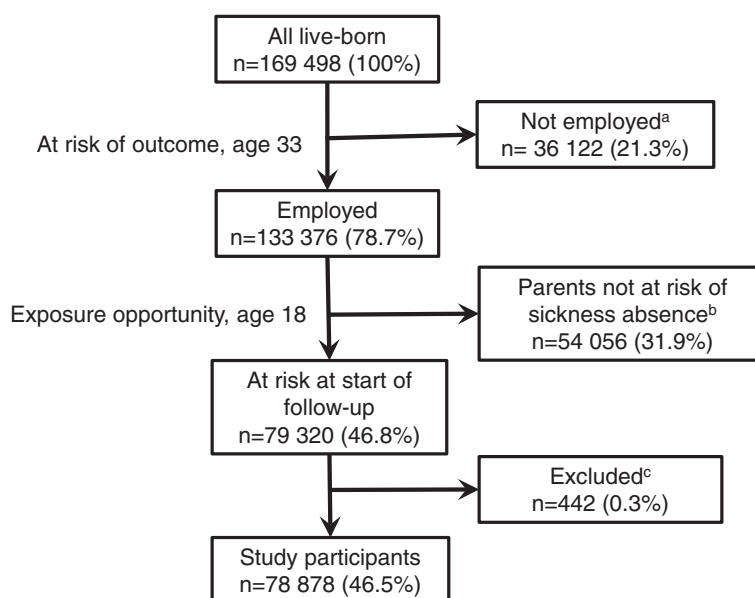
All live-born
n=169 498 (100%)

At risk of outcome, age 33

Not employed$^{a}$
n= 36 122 (21.3%)

Employed
n=133 376 (78.7%)

Exposure opportunity, age 18

Parents not at risk of sickness absence$^{b}$
n=54 056 (31.9%)

At risk at start of follow-up
n=79 320 (46.8%)

Excluded$^{c}$
n=442 (0.3%)

Study participants
n=78 878 (46.5%)